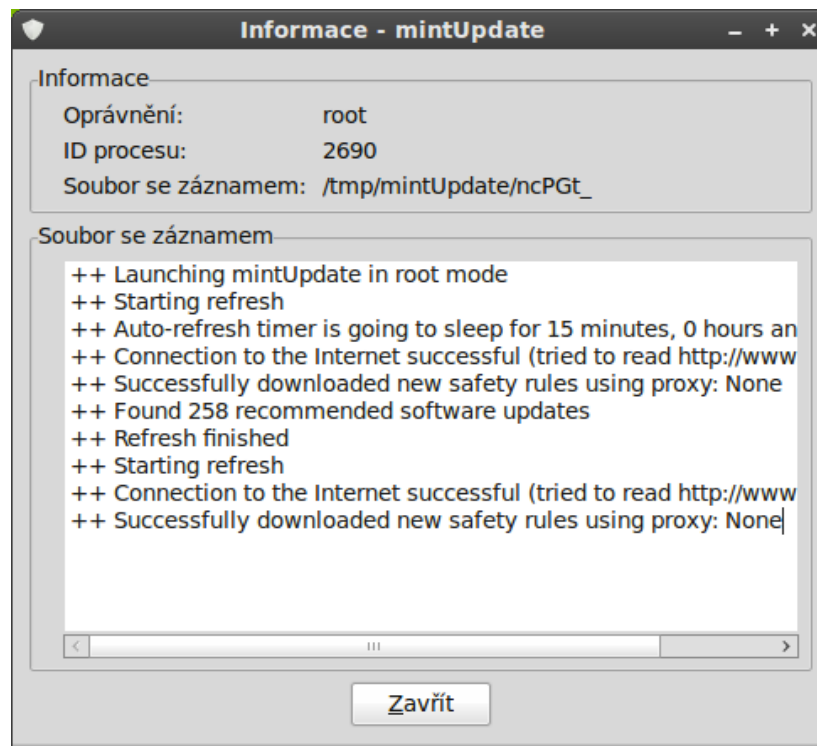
Informace - mintUpdate

– + ×

Informace

Oprávnění: root

ID procesu: 2690

Soubor se záznamem: /tmp/mintUpdate/ncPGt_

Soubor se záznamem

++ Launching mintUpdate in root mode
++ Starting refresh
++ Auto-refresh timer is going to sleep for 15 minutes, 0 hours an
++ Connection to the Internet successful (tried to read http://www
++ Successfully downloaded new safety rules using proxy: None
++ Found 258 recommended software updates
++ Refresh finished
++ Starting refresh
++ Connection to the Internet successful (tried to read http://www
++ Successfully downloaded new safety rules using proxy: None

Zavřít